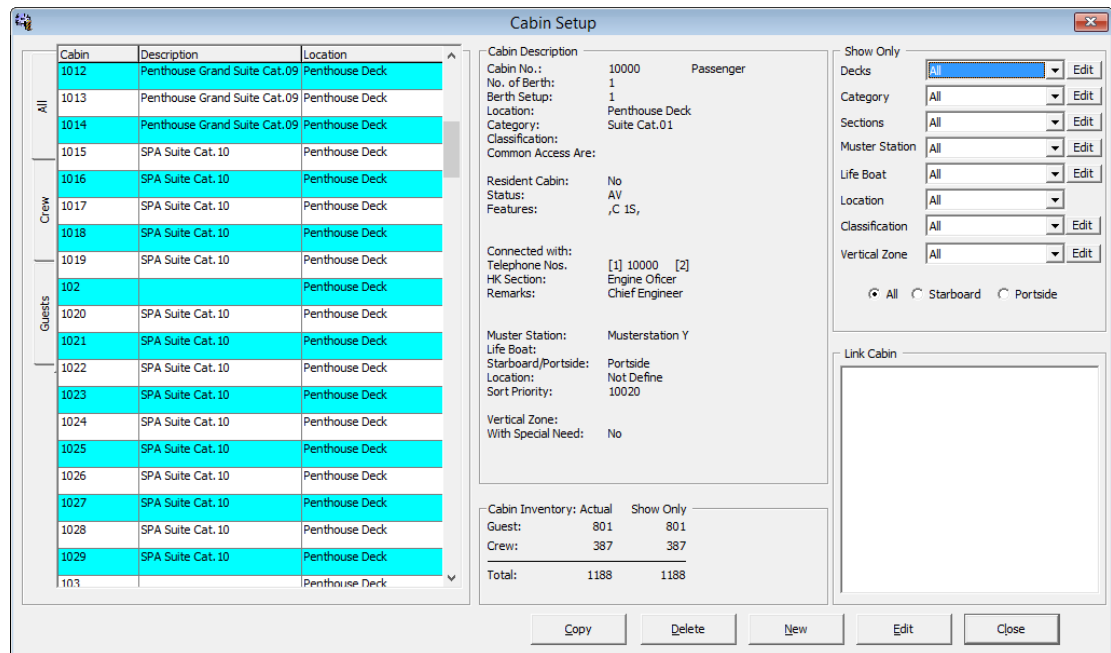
Cabin Setup

All
Crew
Guests

| Cabin | Description | Location |
|---|---|---|
| 1012 | Penthouse Grand Suite Cat.09 | Penthouse Deck |
| 1013 | Penthouse Grand Suite Cat.09 | Penthouse Deck |
| 1014 | Penthouse Grand Suite Cat.09 | Penthouse Deck |
| 1015 | SPA Suite Cat.10 | Penthouse Deck |
| 1016 | SPA Suite Cat.10 | Penthouse Deck |
| 1017 | SPA Suite Cat.10 | Penthouse Deck |
| 1018 | SPA Suite Cat.10 | Penthouse Deck |
| 1019 | SPA Suite Cat.10 | Penthouse Deck |
| 102 | | Penthouse Deck |
| 1020 | SPA Suite Cat.10 | Penthouse Deck |
| 1021 | SPA Suite Cat.10 | Penthouse Deck |
| 1022 | SPA Suite Cat.10 | Penthouse Deck |
| 1023 | SPA Suite Cat.10 | Penthouse Deck |
| 1024 | SPA Suite Cat.10 | Penthouse Deck |
| 1025 | SPA Suite Cat.10 | Penthouse Deck |
| 1026 | SPA Suite Cat.10 | Penthouse Deck |
| 1027 | SPA Suite Cat.10 | Penthouse Deck |
| 1028 | SPA Suite Cat.10 | Penthouse Deck |
| 1029 | SPA Suite Cat.10 | Penthouse Deck |
| 103 | | Penthouse Deck |

Cabin Description
Cabin No.: 10000 Passenger
No. of Berth: 1
Berth Setup: 1
Location: Penthouse Deck
Category: Suite Cat.01
Classification:
Common Access Are:

Resident Cabin: No
Status: AV
Features: ,C 1S,

Connected with:
Telephone Nos. [1] 10000 [2]
HK Section: Engine Oficer
Remarks: Chief Engineer

Muster Station: Musterstation Y
Life Boat:
Starboard/Portside: Portside
Location: Not Define
Sort Priority: 10020

Vertical Zone:
With Special Need: No

Cabin Inventory: Actual Show Only
Guest: 801 801
Crew: 387 387
Total: 1188 1188

Show Only
Decks All Edit
Category All Edit
Sections All Edit
Muster Station All Edit
Life Boat All Edit
Location All
Classification All Edit
Vertical Zone All Edit

All Starboard Portside

Link Cabin

Copy Delete New Edit Close